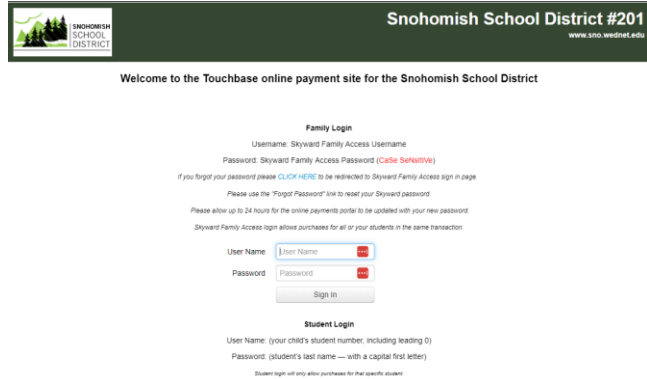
SNOHOMISH SCHOOL DISTRICT

Snohomish School District #201

www.sno.wednet.edu

Welcome to the Touchbase online payment site for the Snohomish School District

Family Login

Username: Skyward Family Access Username

Password: Skyward Family Access Password (CaSe SeNsItIVe)

If you forgot your password please CLICK HERE to be redirected to Skyward Family Access sign in page.

Please use the "Forgot Password" link to reset your Skyward password.

Please allow up to 24 hours for the online payments portal to be updated with your new password.

Skyward Family Access login allows purchases for all or your students in the same transaction.

User Name User Name

Password Password

Sign In

Student Login

User Name: (your child's student number, including leading 0)

Password: (student's last name — with a capital first letter)

Student login will only allow purchases for that specific student.